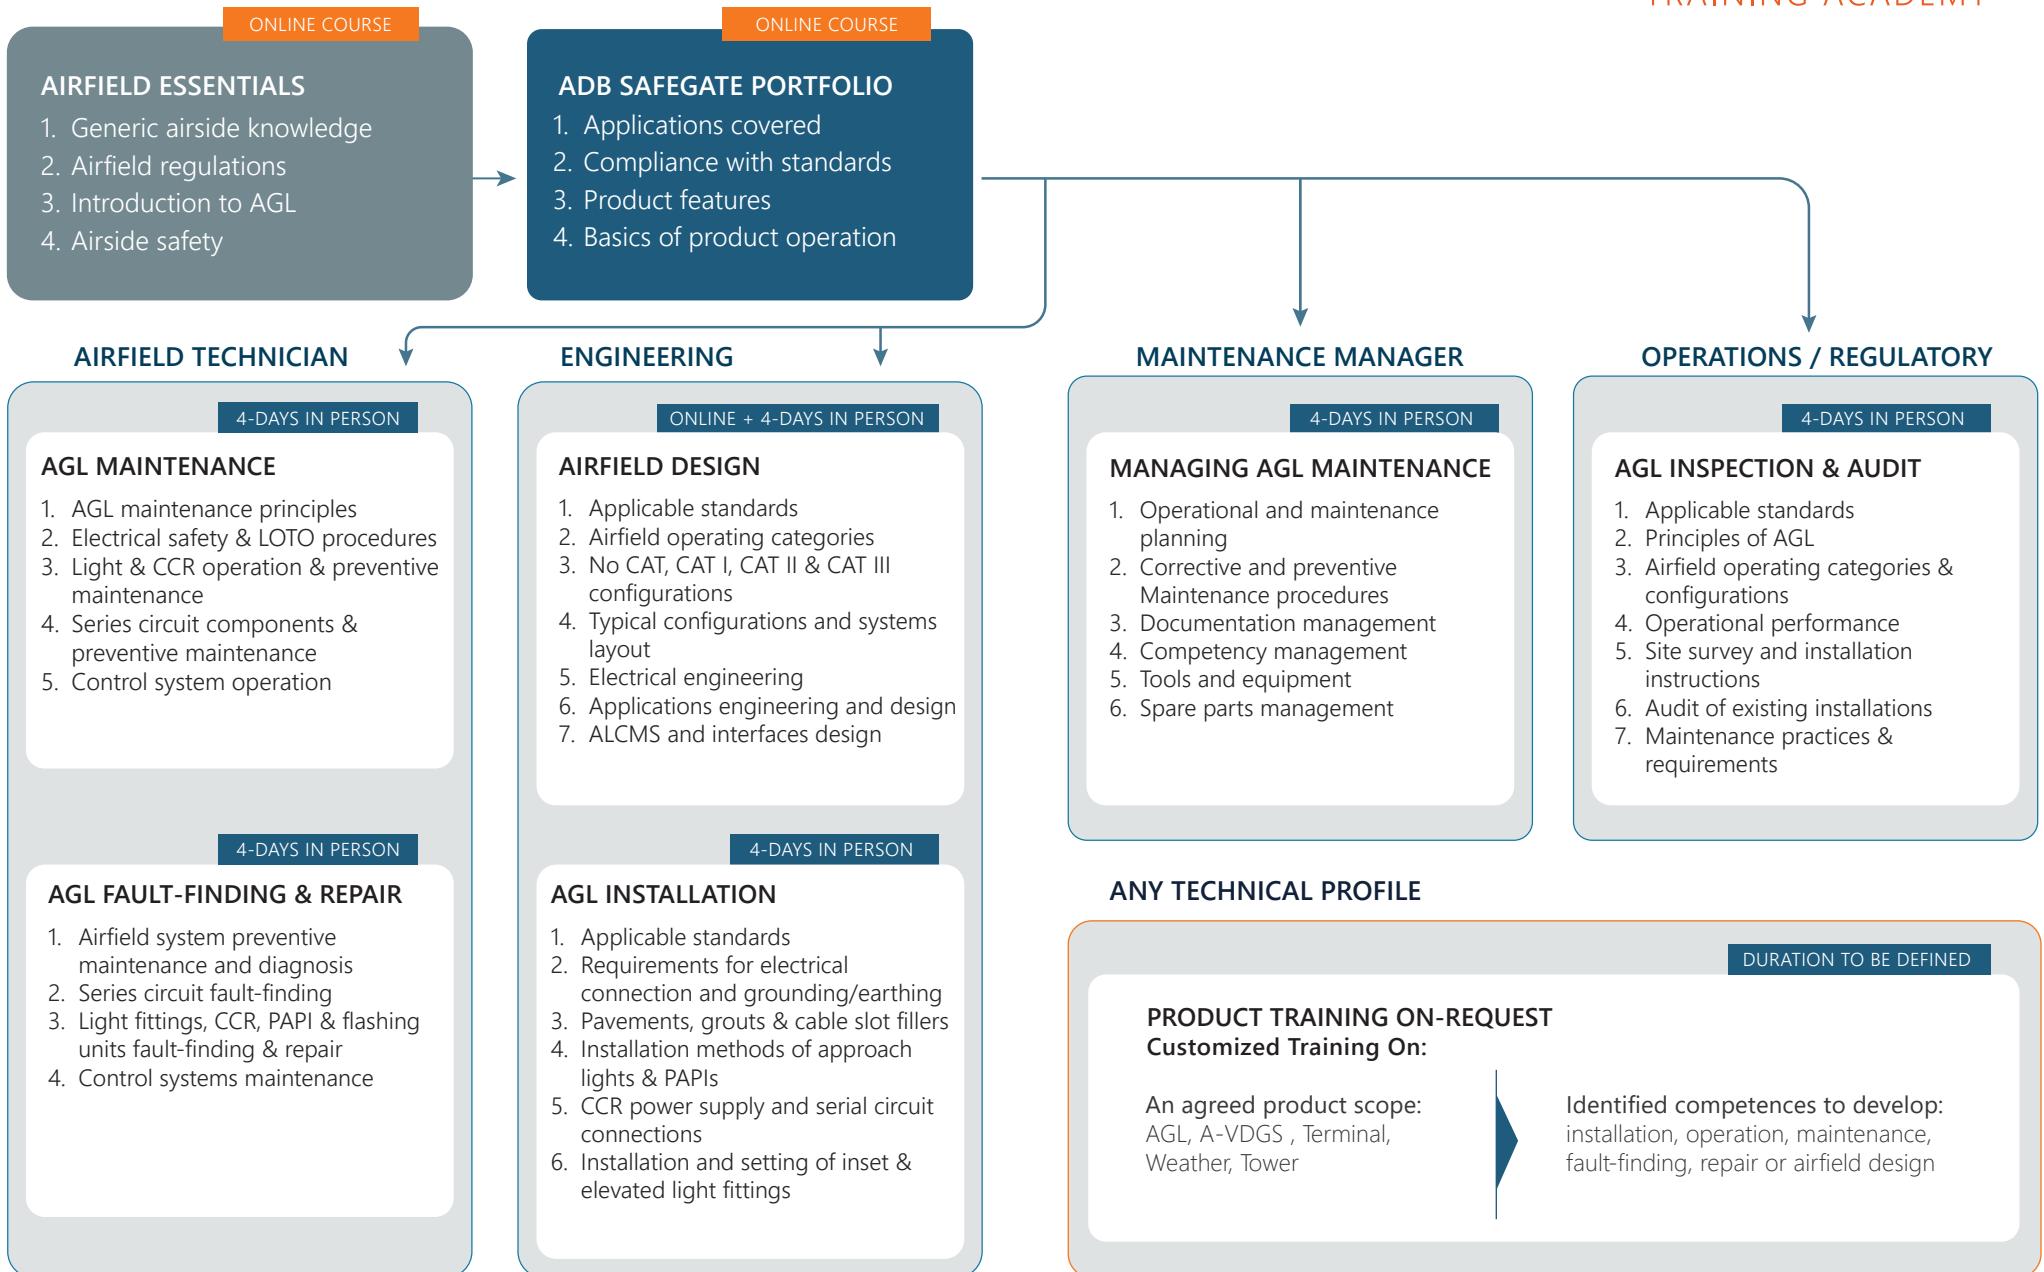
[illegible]

ONLINE COURSE

AIRFIELD ESSENTIALS
1. Generic airside knowledge
2. Airfield regulations
3. Introduction to AGL
4. Airside safety

ONLINE COURSE

ADB SAFEGATE PORTFOLIO
1. Applications covered
2. Compliance with standards
3. Product features
4. Basics of product operation

AIRFIELD TECHNICIAN

4-DAYS IN PERSON

AGL MAINTENANCE
1. AGL maintenance principles
2. Electrical safety & LOTO procedures
3. Light & CCR operation & preventive maintenance
4. Series circuit components & preventive maintenance
5. Control system operation

4-DAYS IN PERSON

AGL FAULT-FINDING & REPAIR
1. Airfield system preventive maintenance and diagnosis
2. Series circuit fault-finding
3. Light fittings, CCR, PAPI & flashing units fault-finding & repair
4. Control systems maintenance

ENGINEERING

ONLINE + 4-DAYS IN PERSON

AIRFIELD DESIGN
1. Applicable standards
2. Airfield operating categories
3. No CAT, CAT I, CAT II & CAT III configurations
4. Typical configurations and systems layout
5. Electrical engineering
6. Applications engineering and design
7. ALCMS and interfaces design

4-DAYS IN PERSON

AGL INSTALLATION
1. Applicable standards
2. Requirements for electrical connection and grounding/earthing
3. Pavements, grouts & cable slot fillers
4. Installation methods of approach lights & PAPIs
5. CCR power supply and serial circuit connections
6. Installation and setting of inset & elevated light fittings

MAINTENANCE MANAGER

4-DAYS IN PERSON

MANAGING AGL MAINTENANCE
1. Operational and maintenance planning
2. Corrective and preventive Maintenance procedures
3. Documentation management
4. Competency management
5. Tools and equipment
6. Spare parts management

OPERATIONS / REGULATORY

4-DAYS IN PERSON

AGL INSPECTION & AUDIT
1. Applicable standards
2. Principles of AGL
3. Airfield operating categories & configurations
4. Operational performance
5. Site survey and installation instructions
6. Audit of existing installations
7. Maintenance practices & requirements

ANY TECHNICAL PROFILE

DURATION TO BE DEFINED

PRODUCT TRAINING ON-REQUEST
Customized Training On:

An agreed product scope:
AGL, A-VDGS , Terminal, Weather, Tower

Identified competences to develop:
installation, operation, maintenance, fault-finding, repair or airfield design